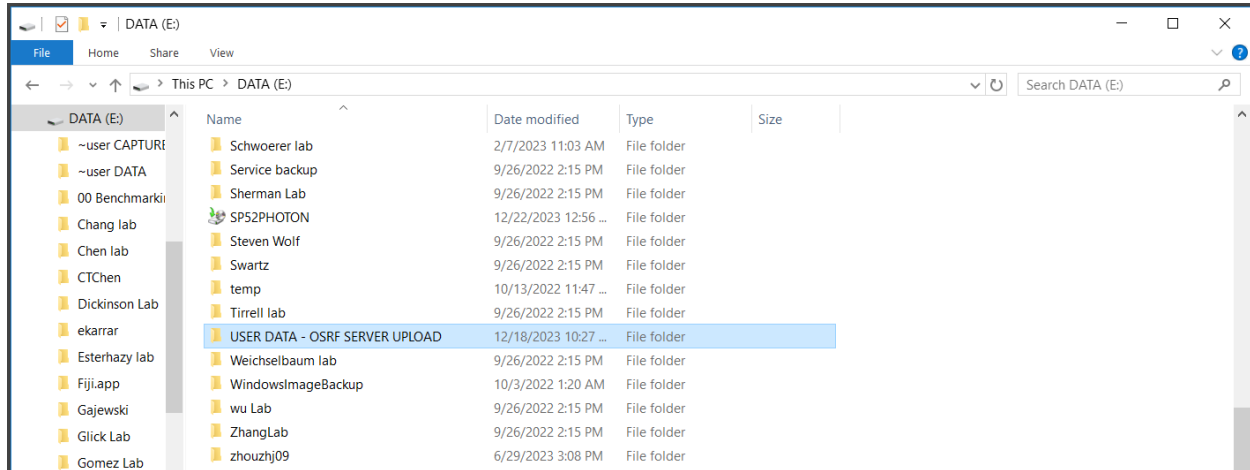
DATA (E:)

File Home Share View

This PC > DATA (E:)

Search DATA (E:)

DATA (E:)
~user CAPTURE
~user DATA
00 Benchmarki
Chang lab
Chen lab
CTChen
Dickinson Lab
ekarrar
Esterhazy lab
Fiji.app
Gajewski
Glick Lab
Gomez Lab

| Name | Date modified | Type | Size |
|---|---|---|---|
| Schwoerer lab | 2/7/2023 11:03 AM | File folder | |
| Service backup | 9/26/2022 2:15 PM | File folder | |
| Sherman Lab | 9/26/2022 2:15 PM | File folder | |
| SP52PHOTON | 12/22/2023 12:56 ... | File folder | |
| Steven Wolf | 9/26/2022 2:15 PM | File folder | |
| Swartz | 9/26/2022 2:15 PM | File folder | |
| temp | 10/13/2022 11:47 ... | File folder | |
| Tirrell lab | 9/26/2022 2:15 PM | File folder | |
| USER DATA - OSRF SERVER UPLOAD | 12/18/2023 10:27 ... | File folder | |
| Weichselbaum lab | 9/26/2022 2:15 PM | File folder | |
| WindowsImageBackup | 10/3/2022 1:20 AM | File folder | |
| wu Lab | 9/26/2022 2:15 PM | File folder | |
| ZhangLab | 9/26/2022 2:15 PM | File folder | |
| zhouzhj09 | 6/29/2023 3:08 PM | File folder | |